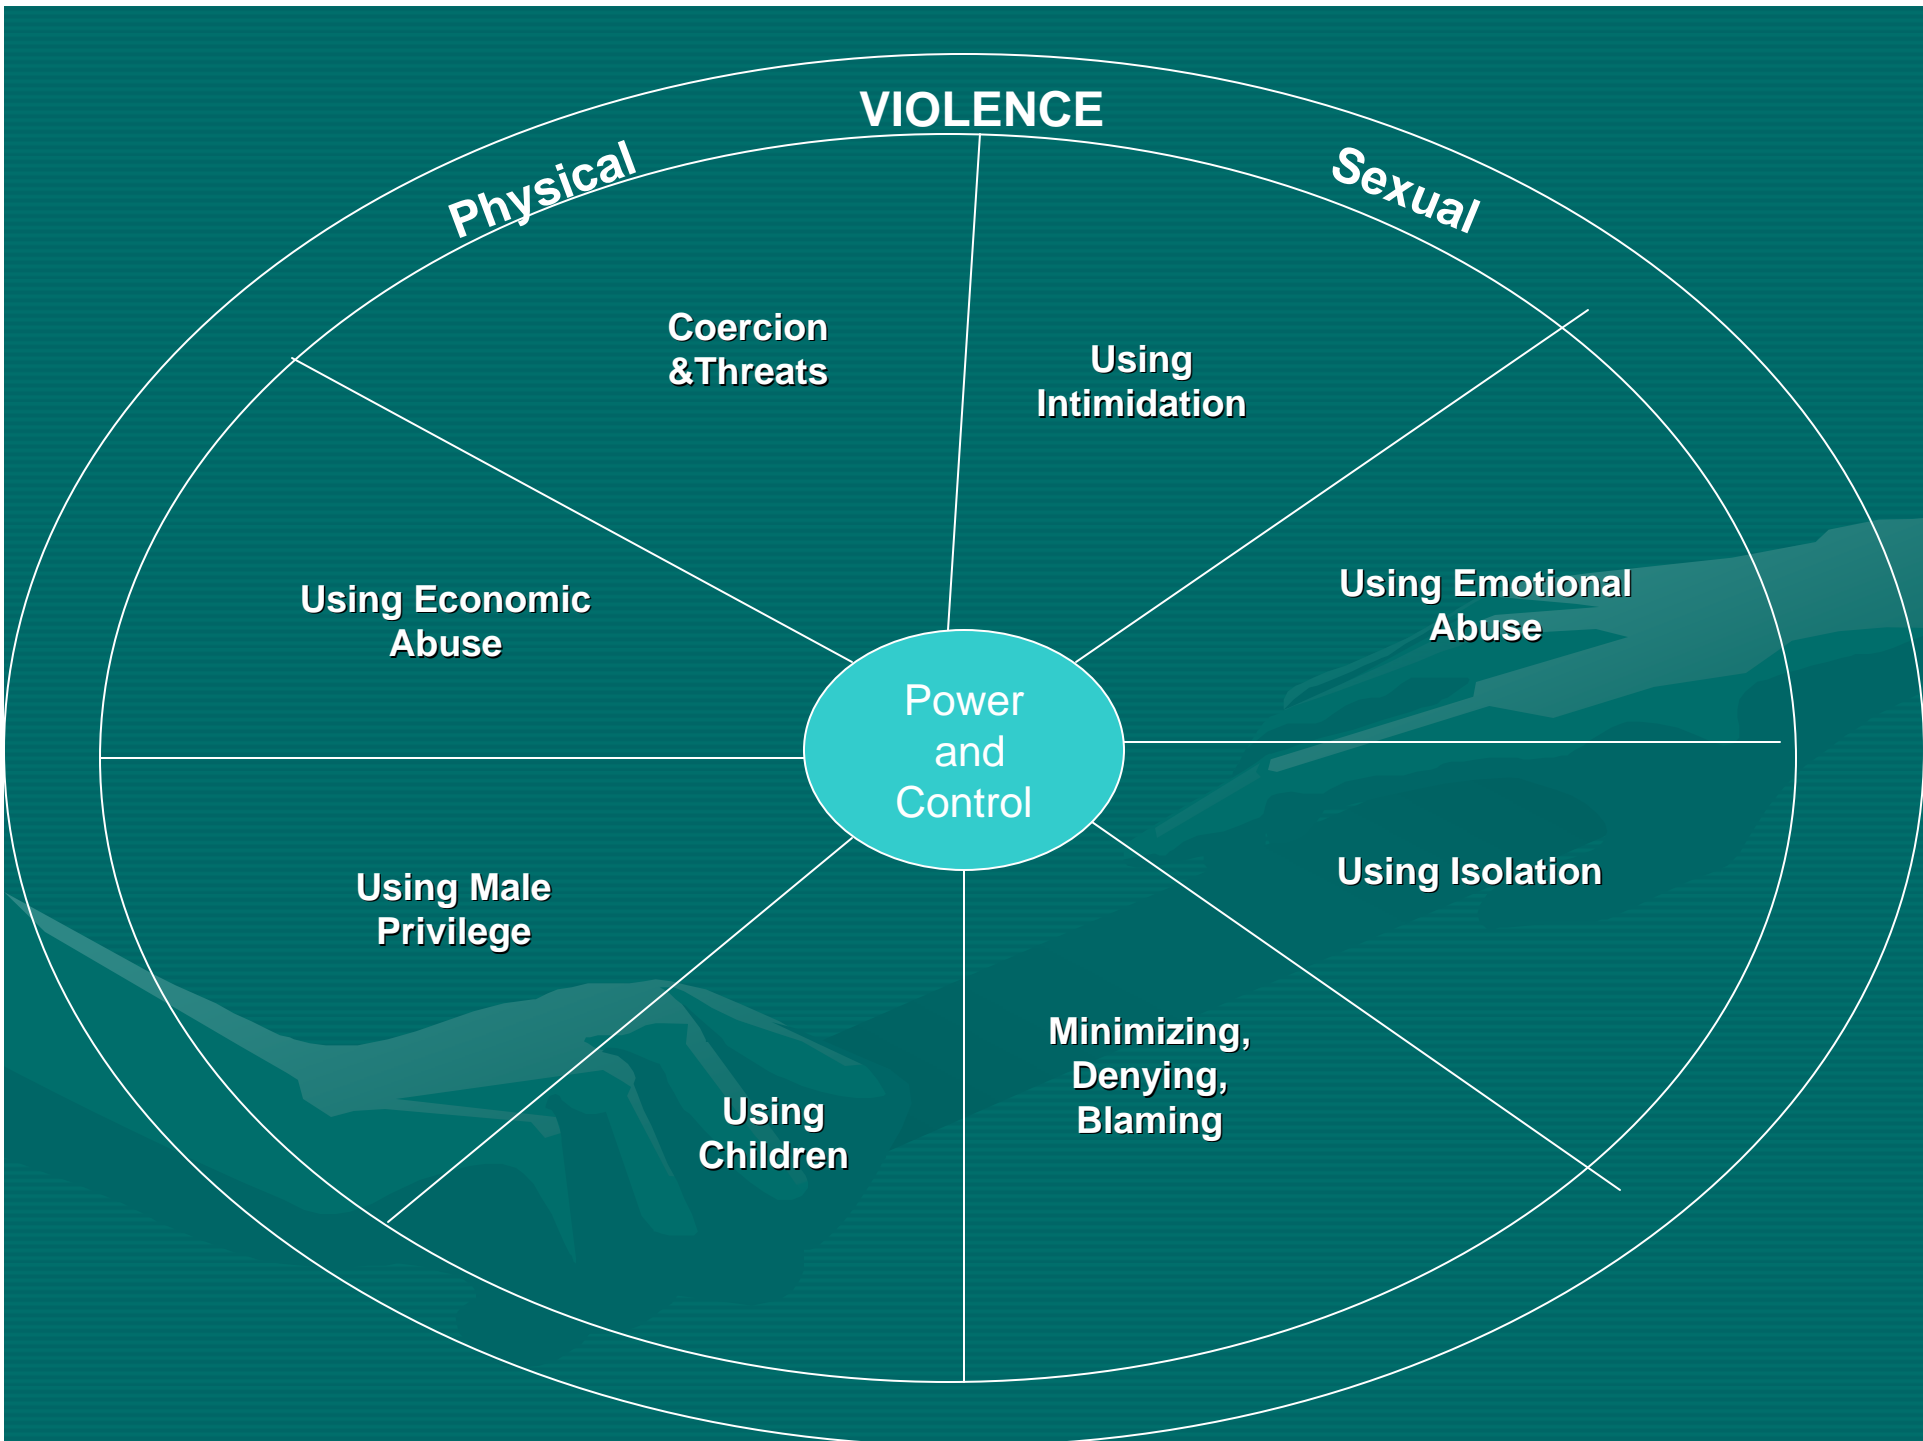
Physical

VIOLENCE

Sexual

Coercion &Threats

Using Intimidation

Using Economic Abuse

Using Emotional Abuse

Power and Control

Using Male Privilege

Using Isolation

Using Children

Minimizing, Denying, Blaming